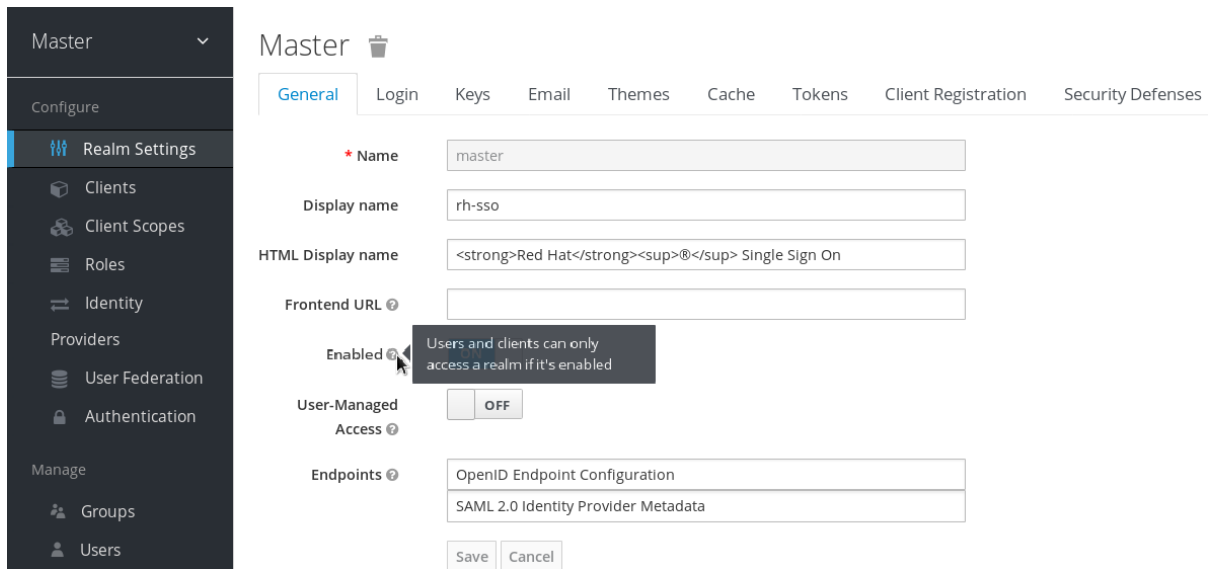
Master

Configure

Realm Settings

Clients

Client Scopes

Roles

Identity Providers

User Federation

Authentication

Manage

Groups

Users

Master

General | Login | Keys | Email | Themes | Cache | Tokens | Client Registration | Security Defenses

* Name master

Display name rh-sso

HTML Display name <strong>Red Hat</strong><sup>®</sup> Single Sign On

Frontend URL

Enabled

Users and clients can only access a realm if it's enabled

User-Managed Access OFF

Endpoints OpenID Endpoint Configuration
SAML 2.0 Identity Provider Metadata

Save Cancel